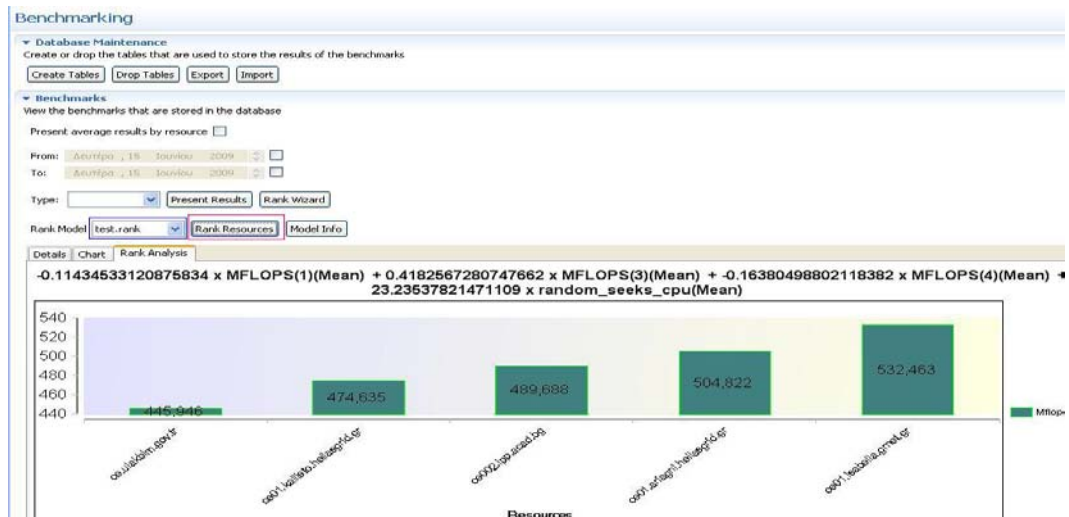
Benchmarking

▾ Database Maintenance
Create or drop the tables that are used to store the results of the benchmarks

Create Tables | Drop Tables | Export | Import

▾ Benchmarks
View the benchmarks that are stored in the database

Present average results by resource

From: Δευτέρα , 15 Ιουνίου 2009
To: Δευτέρα , 15 Ιουνίου 2009

Type: | Present Results | Rank Wizard

Rank Model test.rank | Rank Resources | Model Info

Details | Chart | Rank Analysis

-0.11434533120875834 x MFLOPS(1)(Mean) + 0.4182567280747662 x MFLOPS(3)(Mean) + -0.16380498802118382 x MFLOPS(4)(Mean) + 23.23537821471109 x random_seeks_cpu(Mean)

540
520
500
480
460
440

445,946
474,635
489,688
504,822
532,463

Mflop

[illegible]
ce01.kallisto.hellasgrid.gr
ce002.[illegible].bg
ce01.afroditi.hellasgrid.gr
ce01.isabella.grnet.gr

Resources